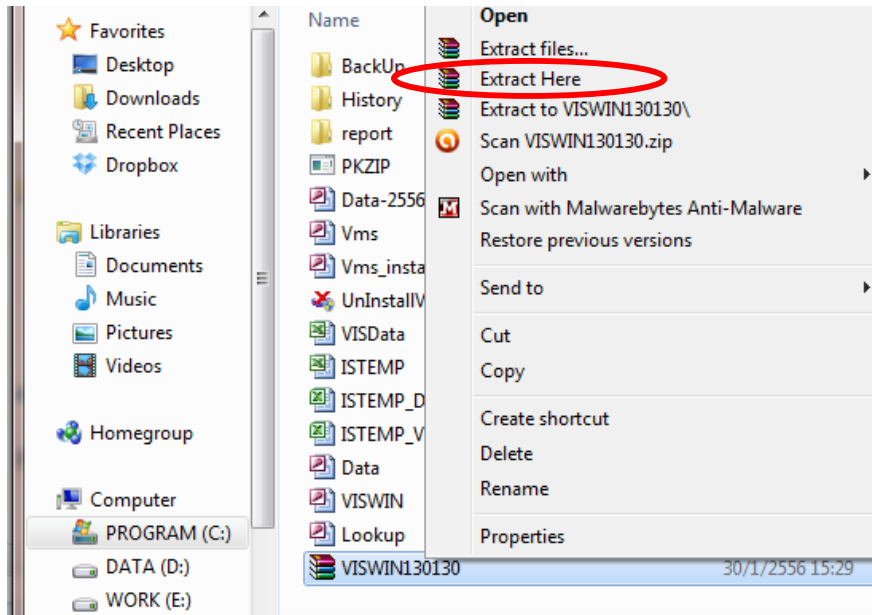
Favorites
Desktop
Downloads
Recent Places
Dropbox

Libraries
Documents
Music
Pictures
Videos

Homegroup

Computer
PROGRAM (C:)
DATA (D:)
WORK (E:)

Name
BackUp
History
report
PKZIP
Data-2556
Vms
Vms_insta
UnInstallV
VISData
ISTEMP
ISTEMP_D
ISTEMP_V
Data
VISWIN
Lookup
VISWIN130130 30/1/2556 15:29

Open
Extract files...
Extract Here
Extract to VISWIN130130\
Scan VISWIN130130.zip
Open with
Scan with Malwarebytes Anti-Malware
Restore previous versions
Send to
Cut
Copy
Create shortcut
Delete
Rename
Properties